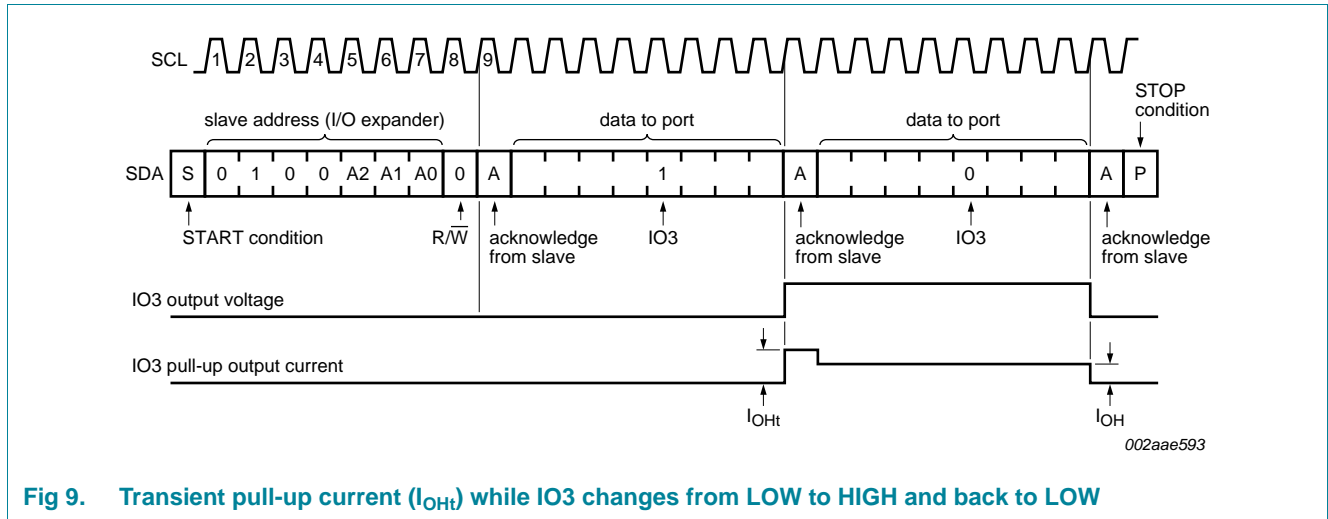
SCL 1 2 3 4 5 6 7 8 9

slave address (I/O expander)

data to port

data to port

STOP condition

SDA S 0 1 0 0 A2 A1 A0 0 A 1 A 0 A P

START condition

R/$\overline{W}$

acknowledge from slave

IO3

acknowledge from slave

IO3

acknowledge from slave

IO3 output voltage

IO3 pull-up output current

$I_{OHt}$

$I_{OH}$

002aae593

Fig 9. Transient pull-up current ($I_{OHt}$) while IO3 changes from LOW to HIGH and back to LOW